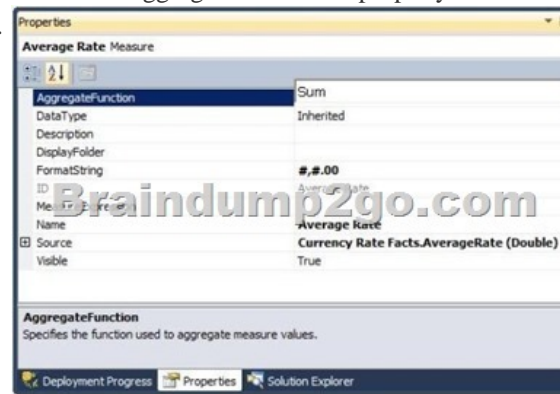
Properties

Average Rate Measure

| | |
|---|---|
| AggregateFunction | Sum |
| DataType | Inherited |
| Description | |
| DisplayFolder | |
| FormatString | #,#.00 |
| ID | Average Rate |
| Me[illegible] | |
| Name | Average Rate |
| ⊞ Source | Currency Rate Facts.AverageRate (Double) |
| Visible | True |

Braindump2go.com

AggregateFunction

Specifies the function used to aggregate measure values.

Deployment Progress | Properties | Solution Explorer